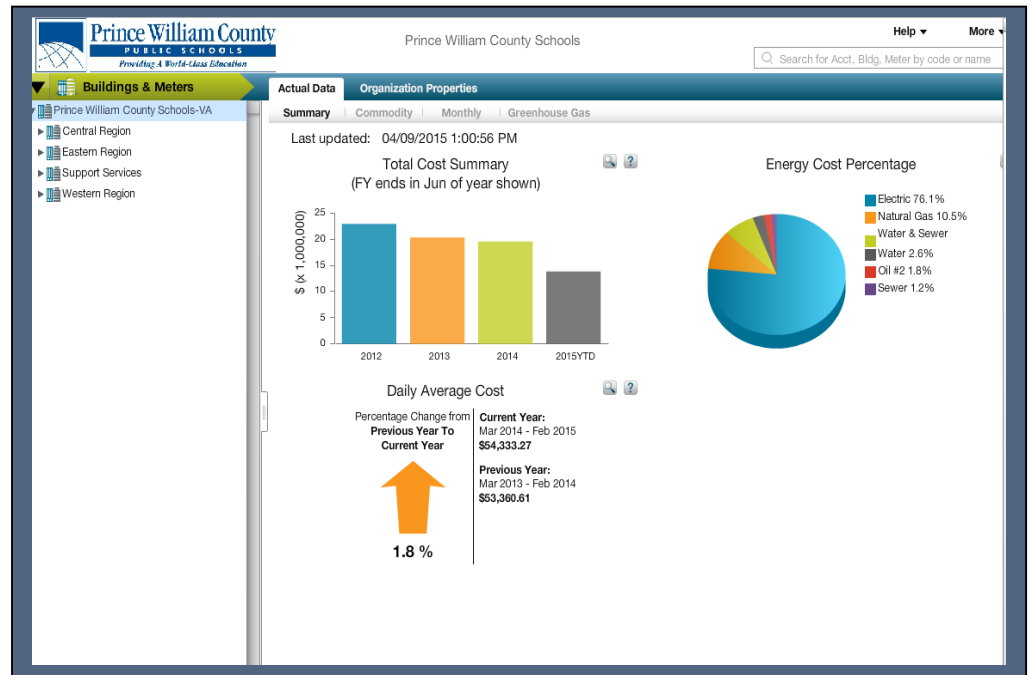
Prince William County
PUBLIC SCHOOLS
Providing A World-Class Education

Prince William County Schools

Help ▾ More ▾

Search for Acct, Bldg, Meter by code or name

Buildings & Meters

Prince William County Schools-VA
Central Region
Eastern Region
Support Services
Western Region

Actual Data | Organization Properties

Summary | Commodity | Monthly | Greenhouse Gas

Last updated: 04/09/2015 1:00:56 PM

Total Cost Summary
(FY ends in Jun of year shown)

$ (x 1,000,000)

| | |
|---|---|
| 25 | |
| 20 | |
| 15 | |
| 10 | |
| 5 | |
| 0 | |

2012 2013 2014 2015YTD

Energy Cost Percentage

Electric 76.1%
Natural Gas 10.5%
Water & Sewer
Water 2.6%
Oil #2 1.8%
Sewer 1.2%

Daily Average Cost

Percentage Change from
**Previous Year To Current Year**

1.8 %

**Current Year:**
Mar 2014 - Feb 2015
**$54,333.27**

**Previous Year:**
Mar 2013 - Feb 2014
**$53,360.61**